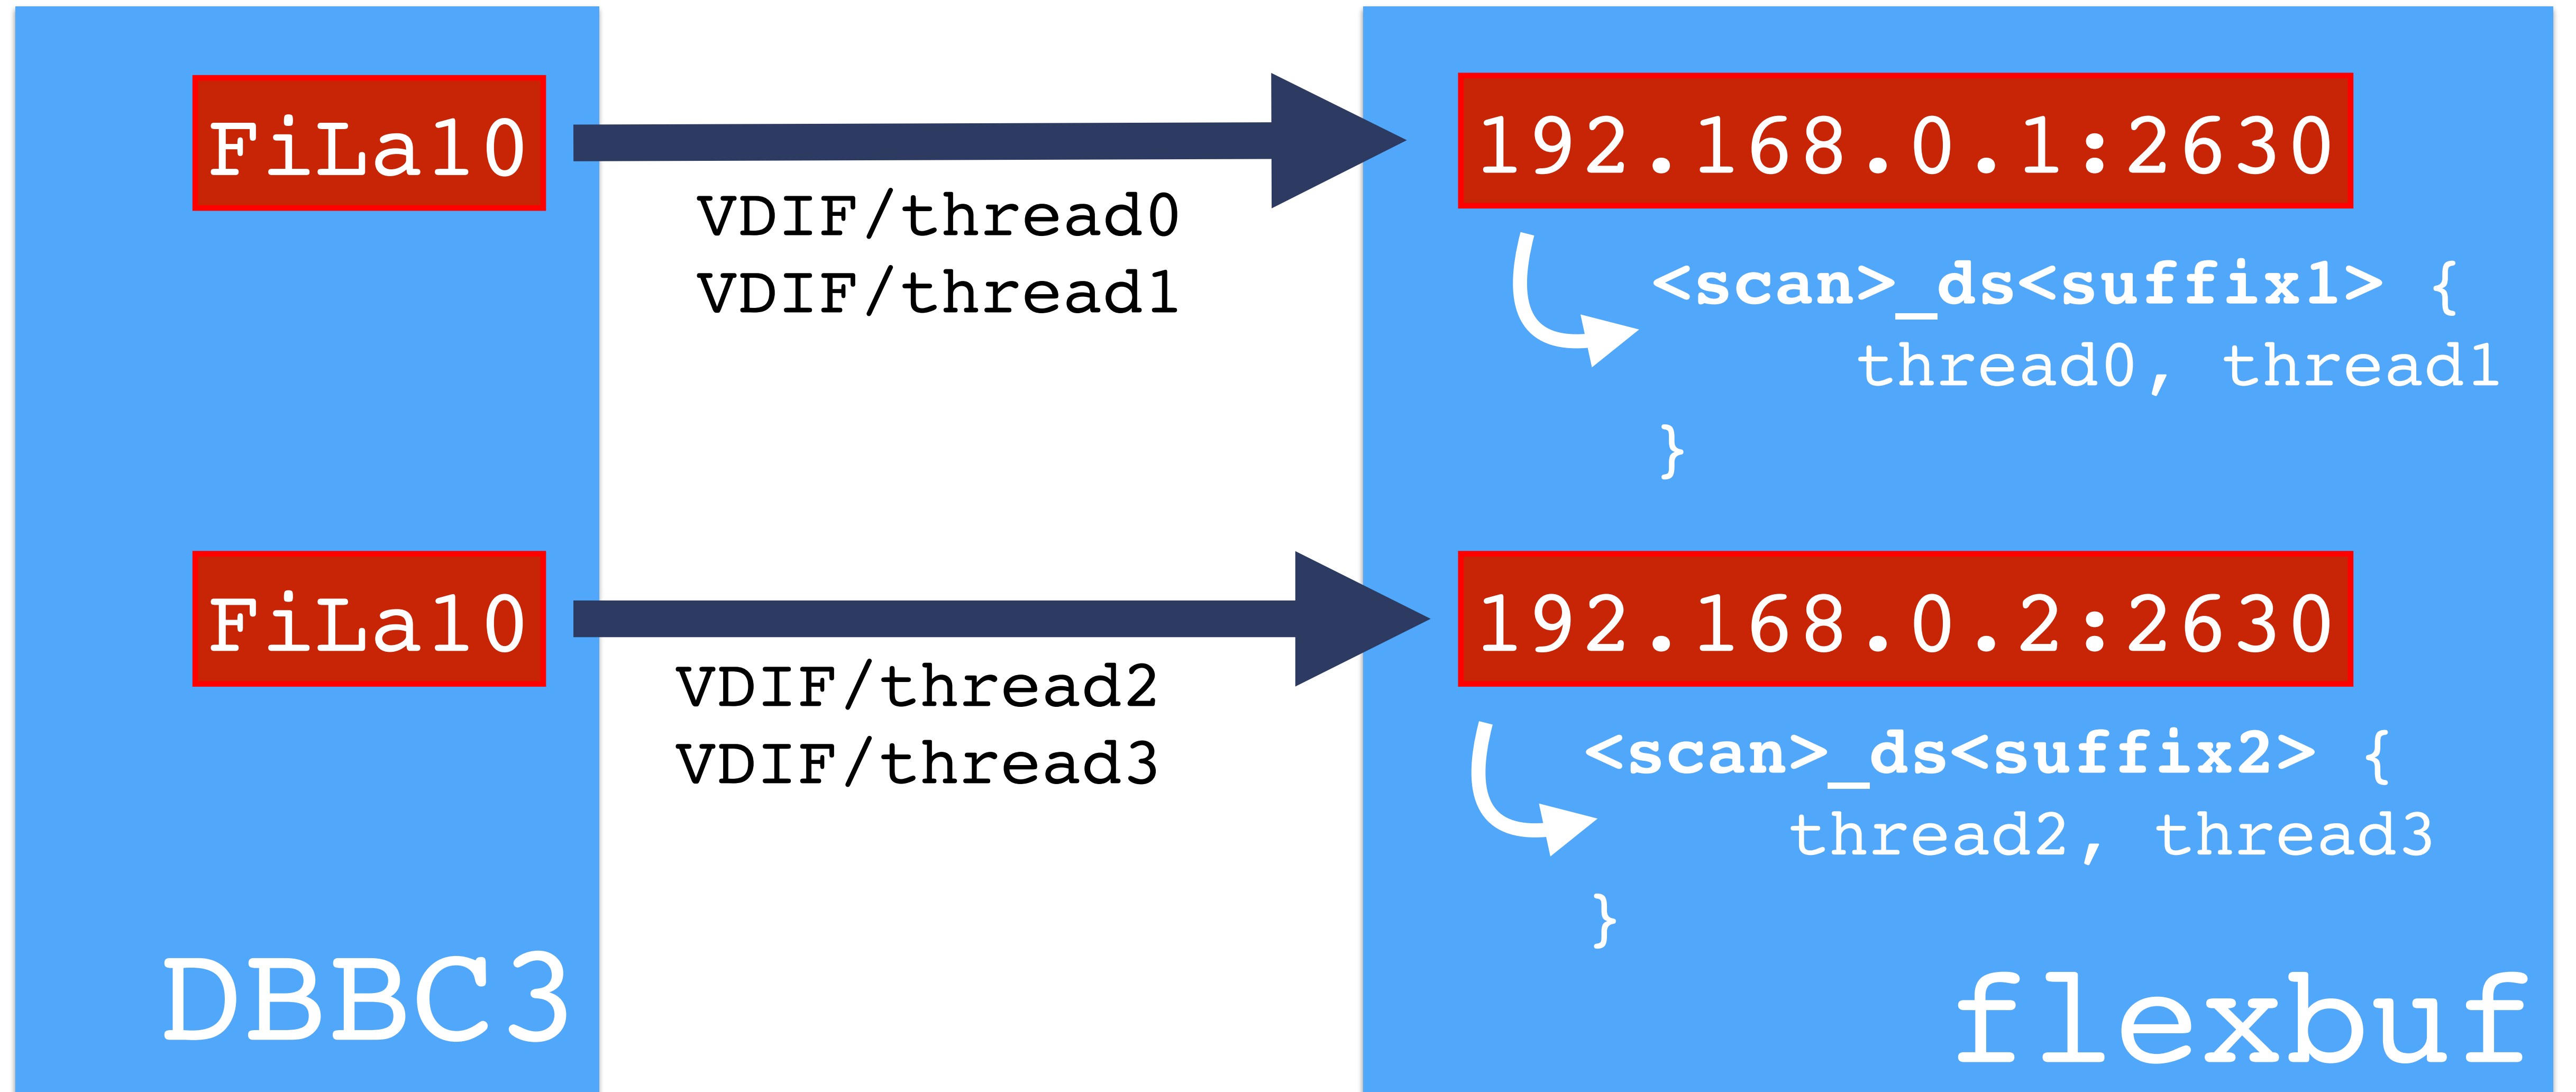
FiLa10

VDIF/thread0
VDIF/thread1

192.168.0.1:2630

<scan>_ds<suffix1> {
thread0, thread1
}

FiLa10

VDIF/thread2
VDIF/thread3

192.168.0.2:2630

<scan>_ds<suffix2> {
thread2, thread3
}

DBBC3

flexbuf